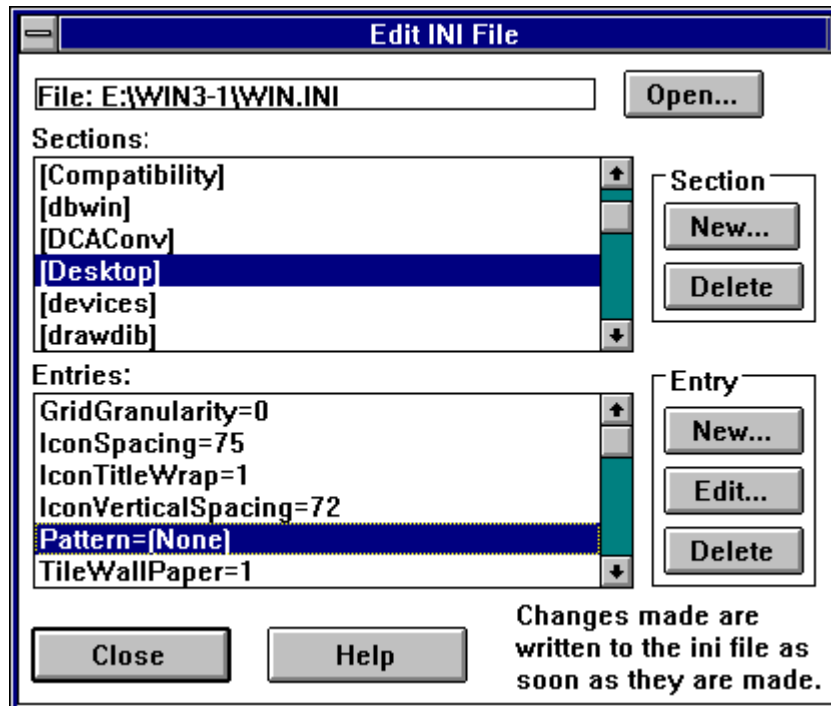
Edit INI File

File: E:\WIN3-1\WIN.INI

Open...

Sections:

[Compatibility]
[dbwin]
[DCAConv]
[Desktop]
[devices]
[drawdib]

Section

New...

Delete

Entries:

GridGranularity=0
IconSpacing=75
IconTitleWrap=1
IconVerticalSpacing=72
Pattern=(None)
TileWallPaper=1

Entry

New...

Edit...

Delete

Close

Help

Changes made are written to the ini file as soon as they are made.